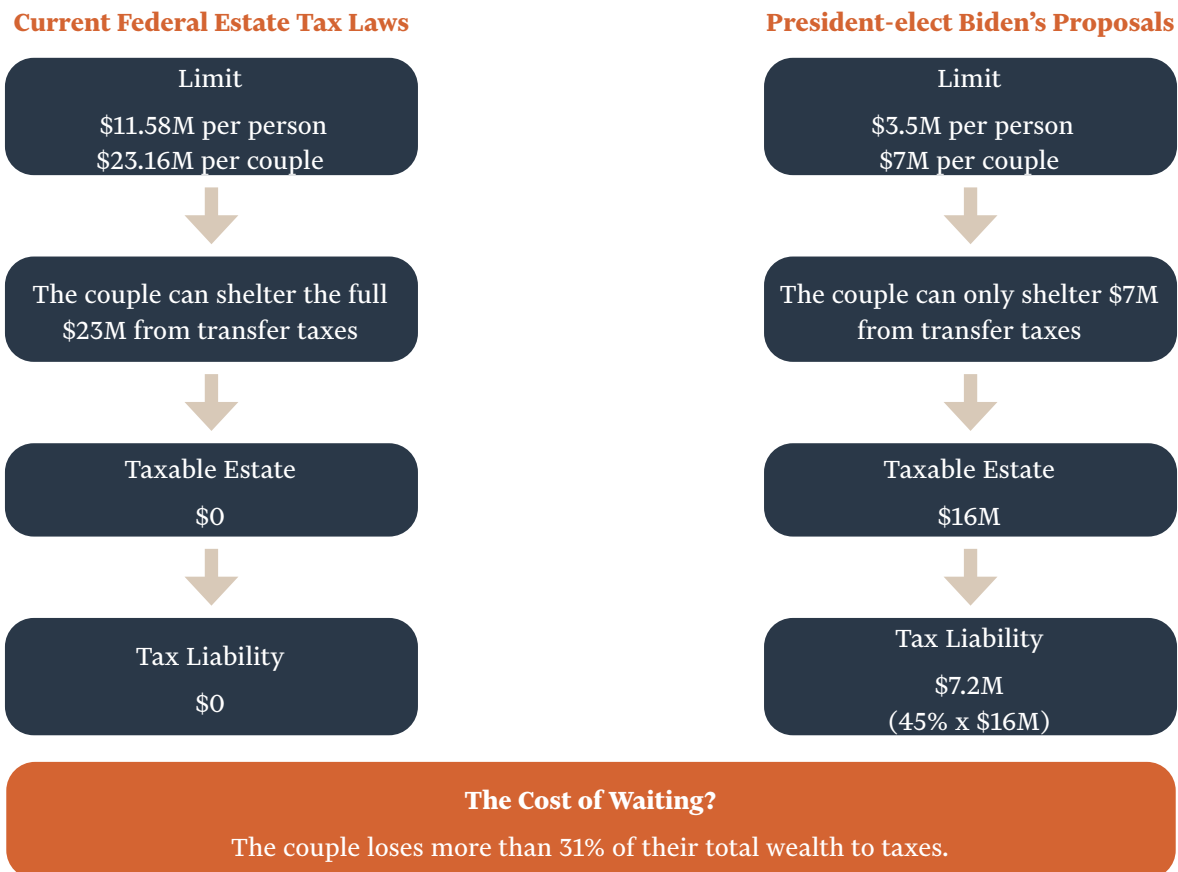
Current Federal Estate Tax Laws

Limit

\$11.58M per person
\$23.16M per couple

The couple can shelter the full \$23M from transfer taxes

Taxable Estate

\$0

Tax Liability

\$0

President-elect Biden's Proposals

Limit

\$3.5M per person
\$7M per couple

The couple can only shelter \$7M from transfer taxes

Taxable Estate

\$16M

Tax Liability

\$7.2M
(45% x \$16M)

The Cost of Waiting?

The couple loses more than 31% of their total wealth to taxes.